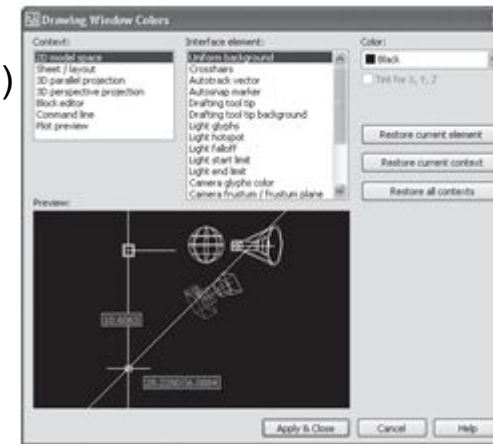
)

Drawing Window Colors

Context:
2D model space
Sheet / layout
3D parallel projection
3D perspective projection
Block editor
Command line
Plot preview

Interface element:
Uniform background
Crosshairs
Autotrack vector
Autosnap marker
Drafting tool tip
Drafting tool tip background
Light glyphs
Light hotspot
Light falloff
Light start limit
Light end limit
Camera glyphs color
Camera frustrum / frustrum plane

Color:
Black
Tint for X, Y, Z

Restore current element
Restore current context
Restore all contexts

Preview:

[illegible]
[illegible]

Apply & Close
Cancel
Help